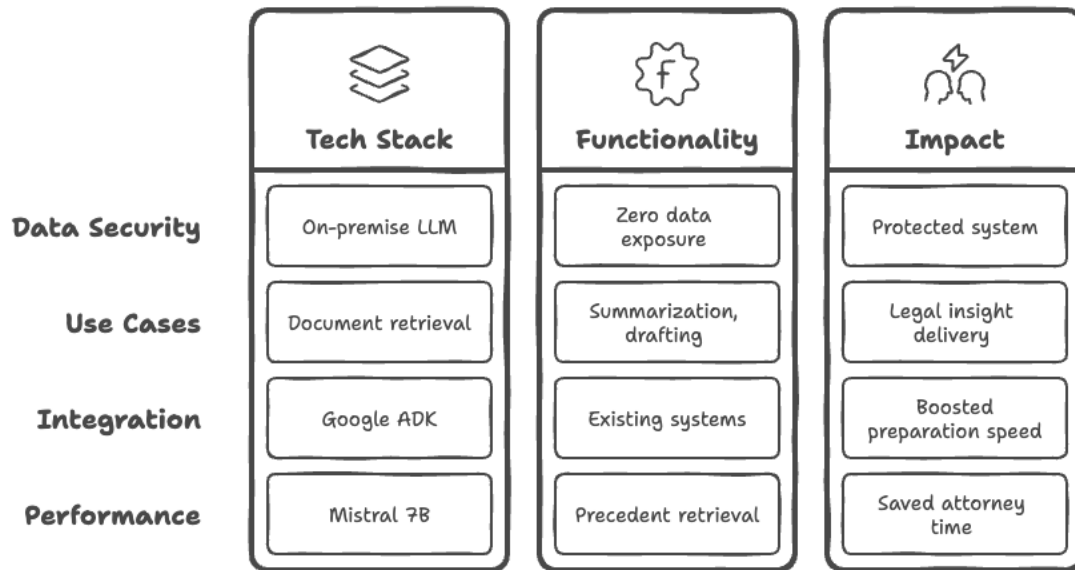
|  | Tech Stack | Functionality | Impact |
|---|---|---|---|
| Data Security | On-premise LLM | Zero data exposure | Protected system |
| Use Cases | Document retrieval | Summarization, drafting | Legal insight delivery |
| Integration | Google ADK | Existing systems | Boosted preparation speed |
| Performance | Mistral 7B | Precedent retrieval | Saved attorney time |